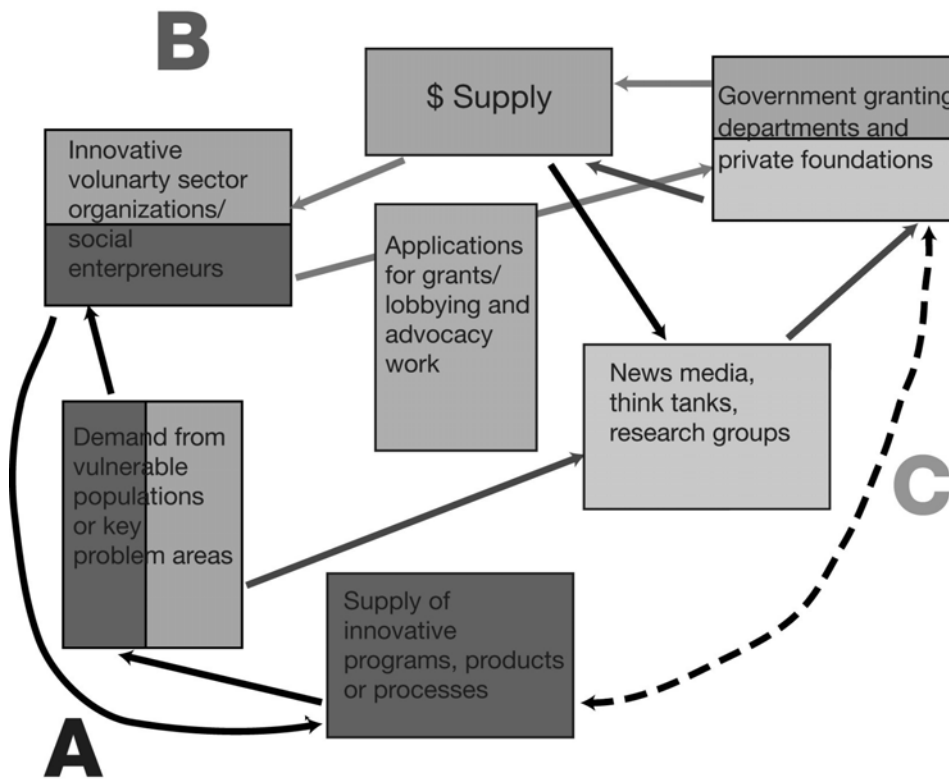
B

$ Supply

Government granting departments and private foundations

Innovative volunarty sector organizations/ social enterpreneurs

Applications for grants/ lobbying and advocacy work

News media, think tanks, research groups

Demand from vulnerable populations or key problem areas

C

Supply of innovative programs, products or processes

A